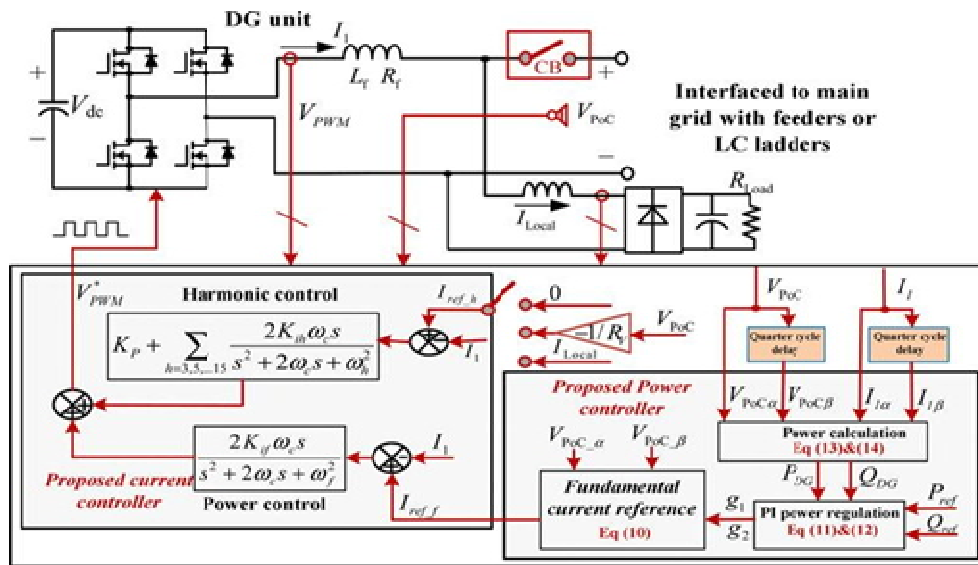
DG unit

$I_1$

$L_f$ $R_f$

CB

+

$V_{dc}$

+

−

$V_{PWM}$

$V_{PoC}$

Interfaced to main grid with feeders or LC ladders

−

$R_{Load}$

$I_{Local}$

$V_{PWM}^*$

Harmonic control

$I_{ref\_h}$

0

$V_{PoC}$

$-1/R_s$

$I_1$

$I_{Local}$

$K_P + \sum_{h=3,5,...15} \frac{2K_{ih}\omega_c s}{s^2+2\omega_c s+\omega_h^2}$

$V_{PoC}$

$I_1$

Quarter cycle delay

Quarter cycle delay

Proposed Power controller

$V_{PoC\alpha}$ $V_{PoC\beta}$

$I_{1\alpha}$ $I_{1\beta}$

$\frac{2K_{if}\omega_c s}{s^2+2\omega_c s+\omega_f^2}$

$I_1$

$V_{PoC\_\alpha}$ $V_{PoC\_\beta}$

Power calculation Eq (13)&(14)

$P_{DG}$ $Q_{DG}$

Proposed current controller

Power control

$I_{ref\_f}$

Fundamental current reference Eq (10)

$g_1$

$g_2$

PI power regulation Eq (11)&(12)

$P_{ref}$

$Q_{ref}$